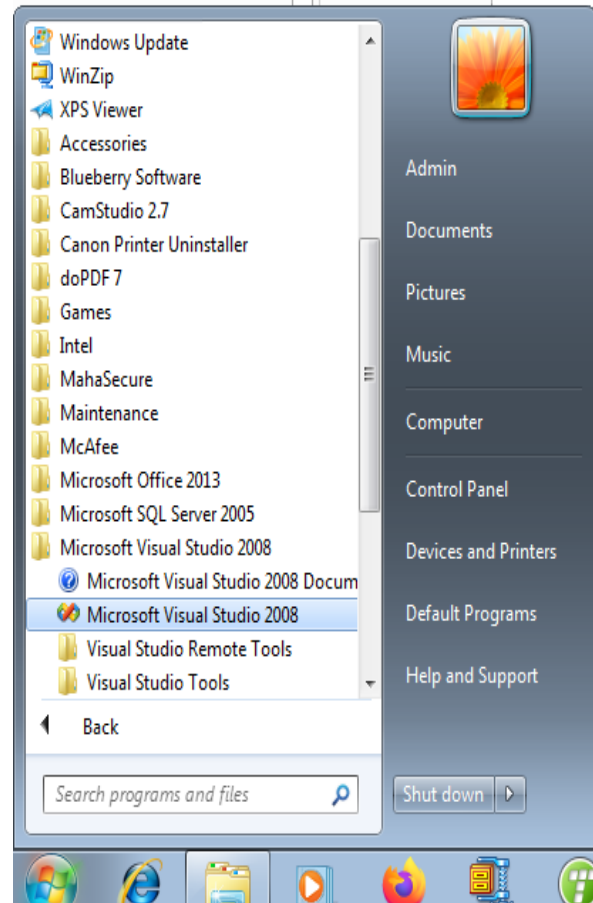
Windows Update
WinZip
XPS Viewer
Accessories
Blueberry Software
CamStudio 2.7
Canon Printer Uninstaller
doPDF 7
Games
Intel
MahaSecure
Maintenance
McAfee
Microsoft Office 2013
Microsoft SQL Server 2005
Microsoft Visual Studio 2008
Microsoft Visual Studio 2008 Docum
Microsoft Visual Studio 2008
Visual Studio Remote Tools
Visual Studio Tools

Back

Search programs and files

Admin
Documents
Pictures
Music
Computer
Control Panel
Devices and Printers
Default Programs
Help and Support

Shut down